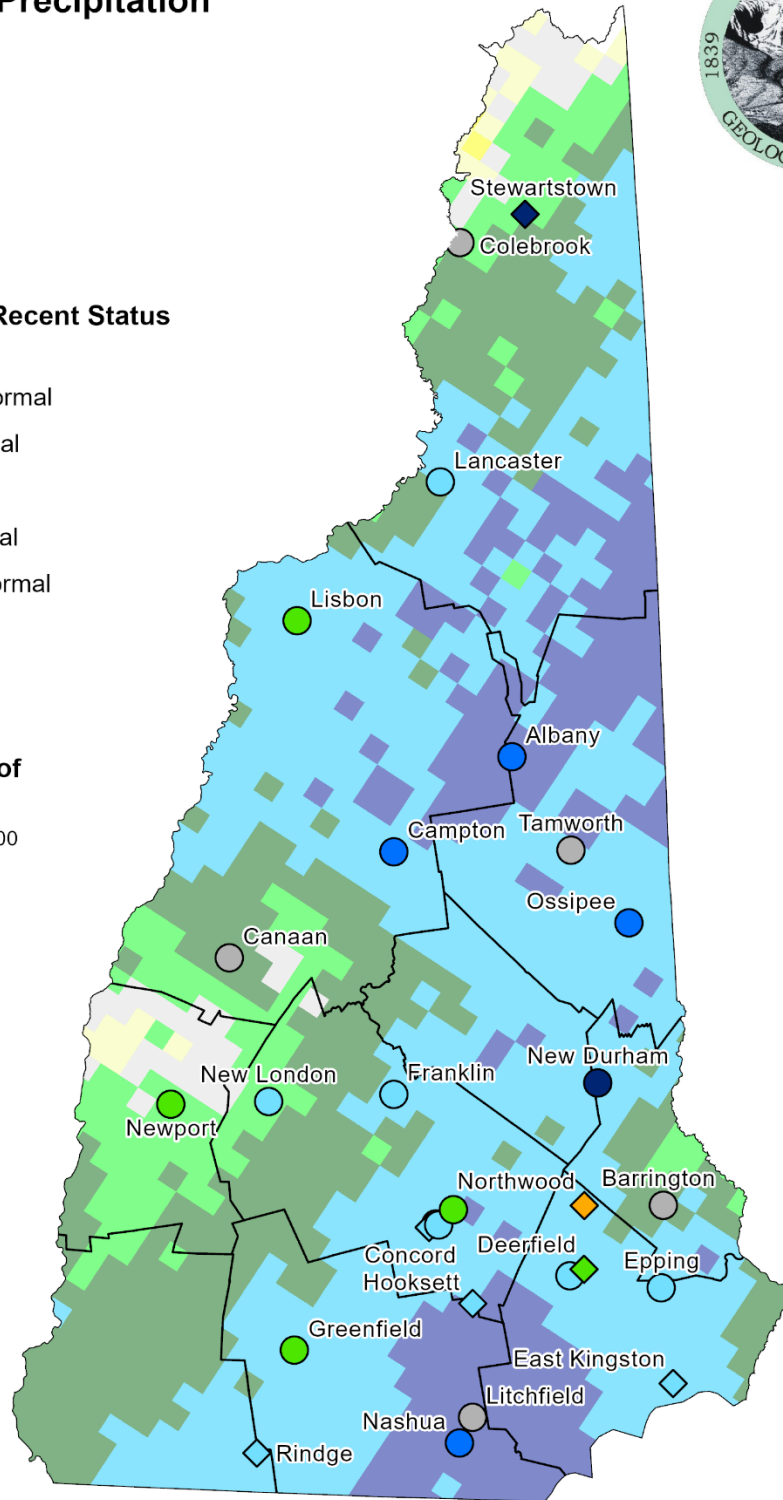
Precipitation

1839
GEOLOG

Recent Status
ormal
al
al
ormal

of
00

Stewartstown
Colebrook
Lancaster
Lisbon
Albany
Campton
Tamworth
Ossipee
Canaan
New Durham
New London
Franklin
Newport
Northwood
Barrington
Concord
Deerfield
Epping
Hooksett
Greenfield
East Kingston
Litchfield
Nashua
Rindge